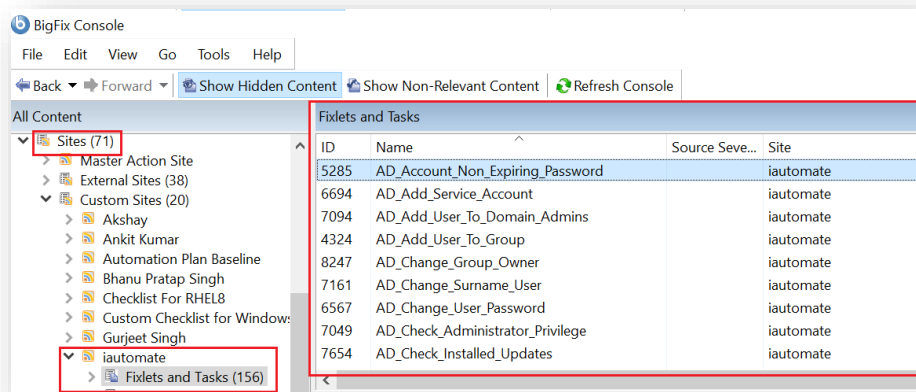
BigFix Console

File Edit View Go Tools Help

Back Forward Show Hidden Content Show Non-Relevant Content Refresh Console

All Content

Sites (71)
Master Action Site
External Sites (38)
Custom Sites (20)
Akshay
Ankit Kumar
Automation Plan Baseline
Bhanu Pratap Singh
Checklist For RHEL8
Custom Checklist for Windows
Gurjeet Singh
iautomate
Fixlets and Tasks (156)

Fixlets and Tasks

| ID | Name | Source Seve... | Site |
|---|---|---|---|
| 5285 | AD_Account_Non_Expiring_Password | | iautomate |
| 6694 | AD_Add_Service_Account | | iautomate |
| 7094 | AD_Add_User_To_Domain_Admins | | iautomate |
| 4324 | AD_Add_User_To_Group | | iautomate |
| 8247 | AD_Change_Group_Owner | | iautomate |
| 7161 | AD_Change_Surname_User | | iautomate |
| 6567 | AD_Change_User_Password | | iautomate |
| 7049 | AD_Check_Administrator_Privilege | | iautomate |
| 7654 | AD_Check_Installed_Updates | | iautomate |